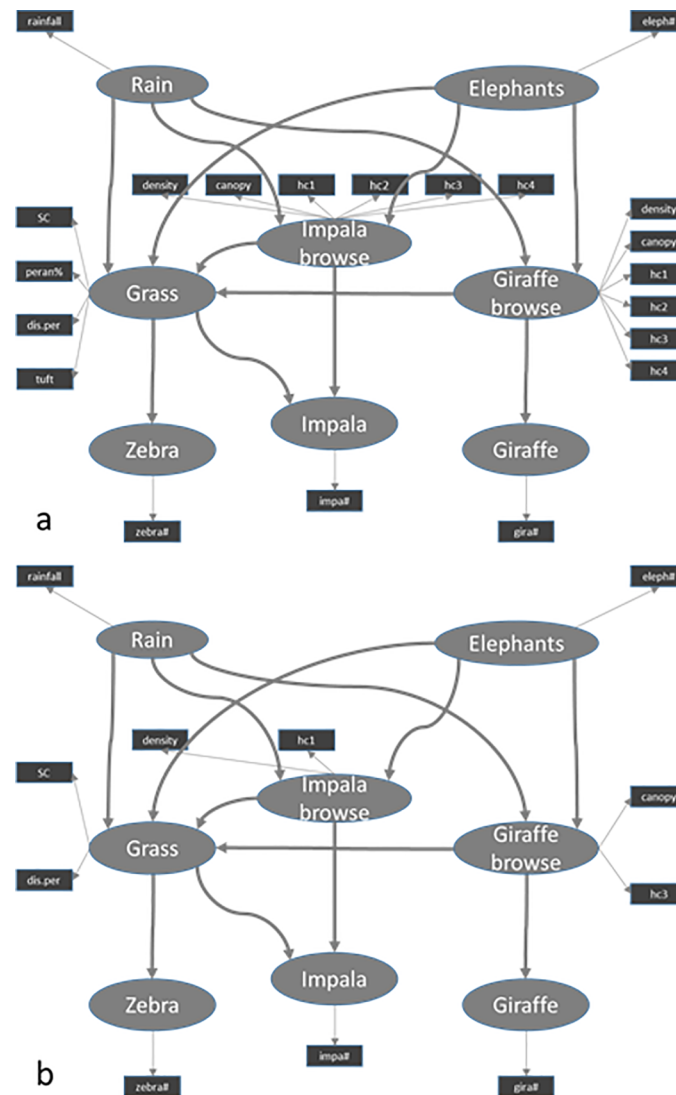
rainfall

eleph#

Rain

Elephants

density

canopy

hc1

hc2

hc3

hc4

SC

peran%

dis.per

tuft

Impala browse

Grass

Giraffe browse

density

canopy

hc1

hc2

hc3

hc4

Impala

Zebra

Giraffe

impa#

zebra#

gira#

a

rainfall

eleph#

Rain

Elephants

density

hc1

SC

Impala browse

Grass

Giraffe browse

canopy

dis.per

hc3

Impala

Zebra

Giraffe

impa#

zebra#

gira#

b